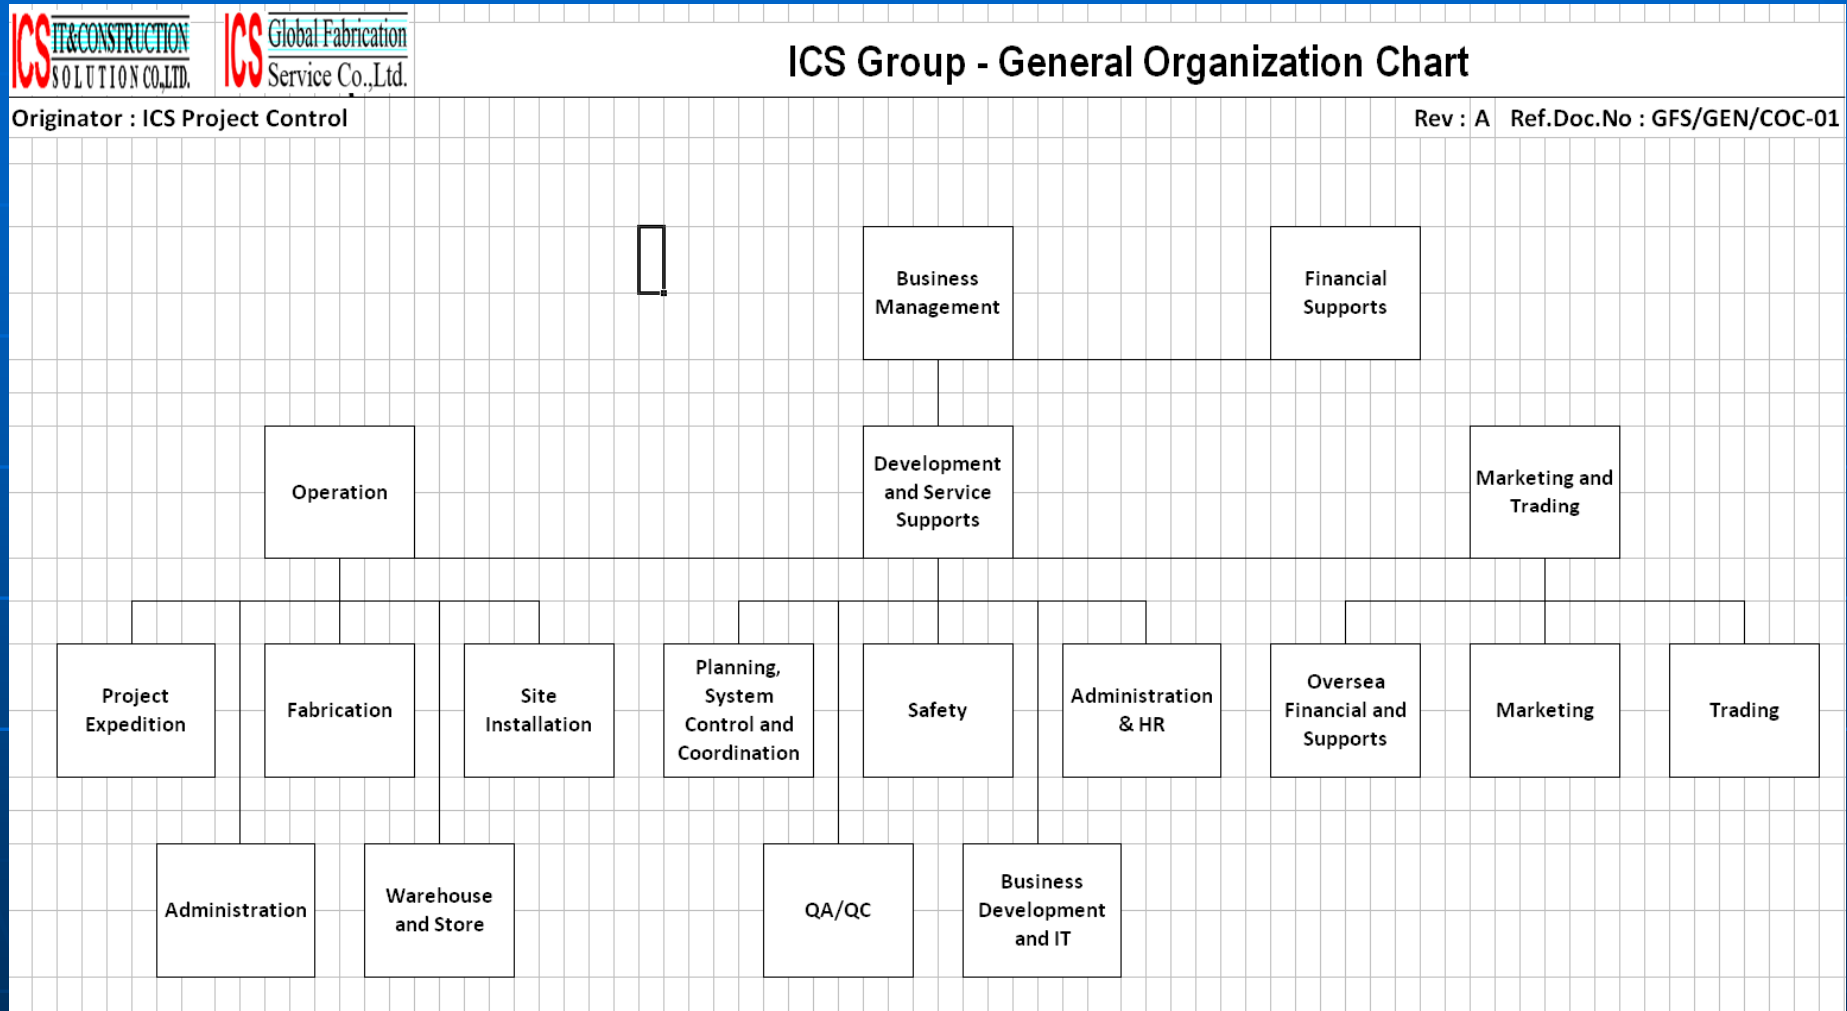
ICS IT&CONSTRUCTION SOLUTION CO.,LTD.

ICS Global Fabrication Service Co.,Ltd.

ICS Group - General Organization Chart

Originator : ICS Project Control

Rev : A

Ref.Doc.No : GFS/GEN/COC-01

Business Management

Financial Supports

Operation

Development and Service Supports

Marketing and Trading

Project Expedition

Fabrication

Site Installation

Planning, System Control and Coordination

Safety

Administration & HR

Oversea Financial and Supports

Marketing

Trading

Administration

Warehouse and Store

QA/QC

Business Development and IT